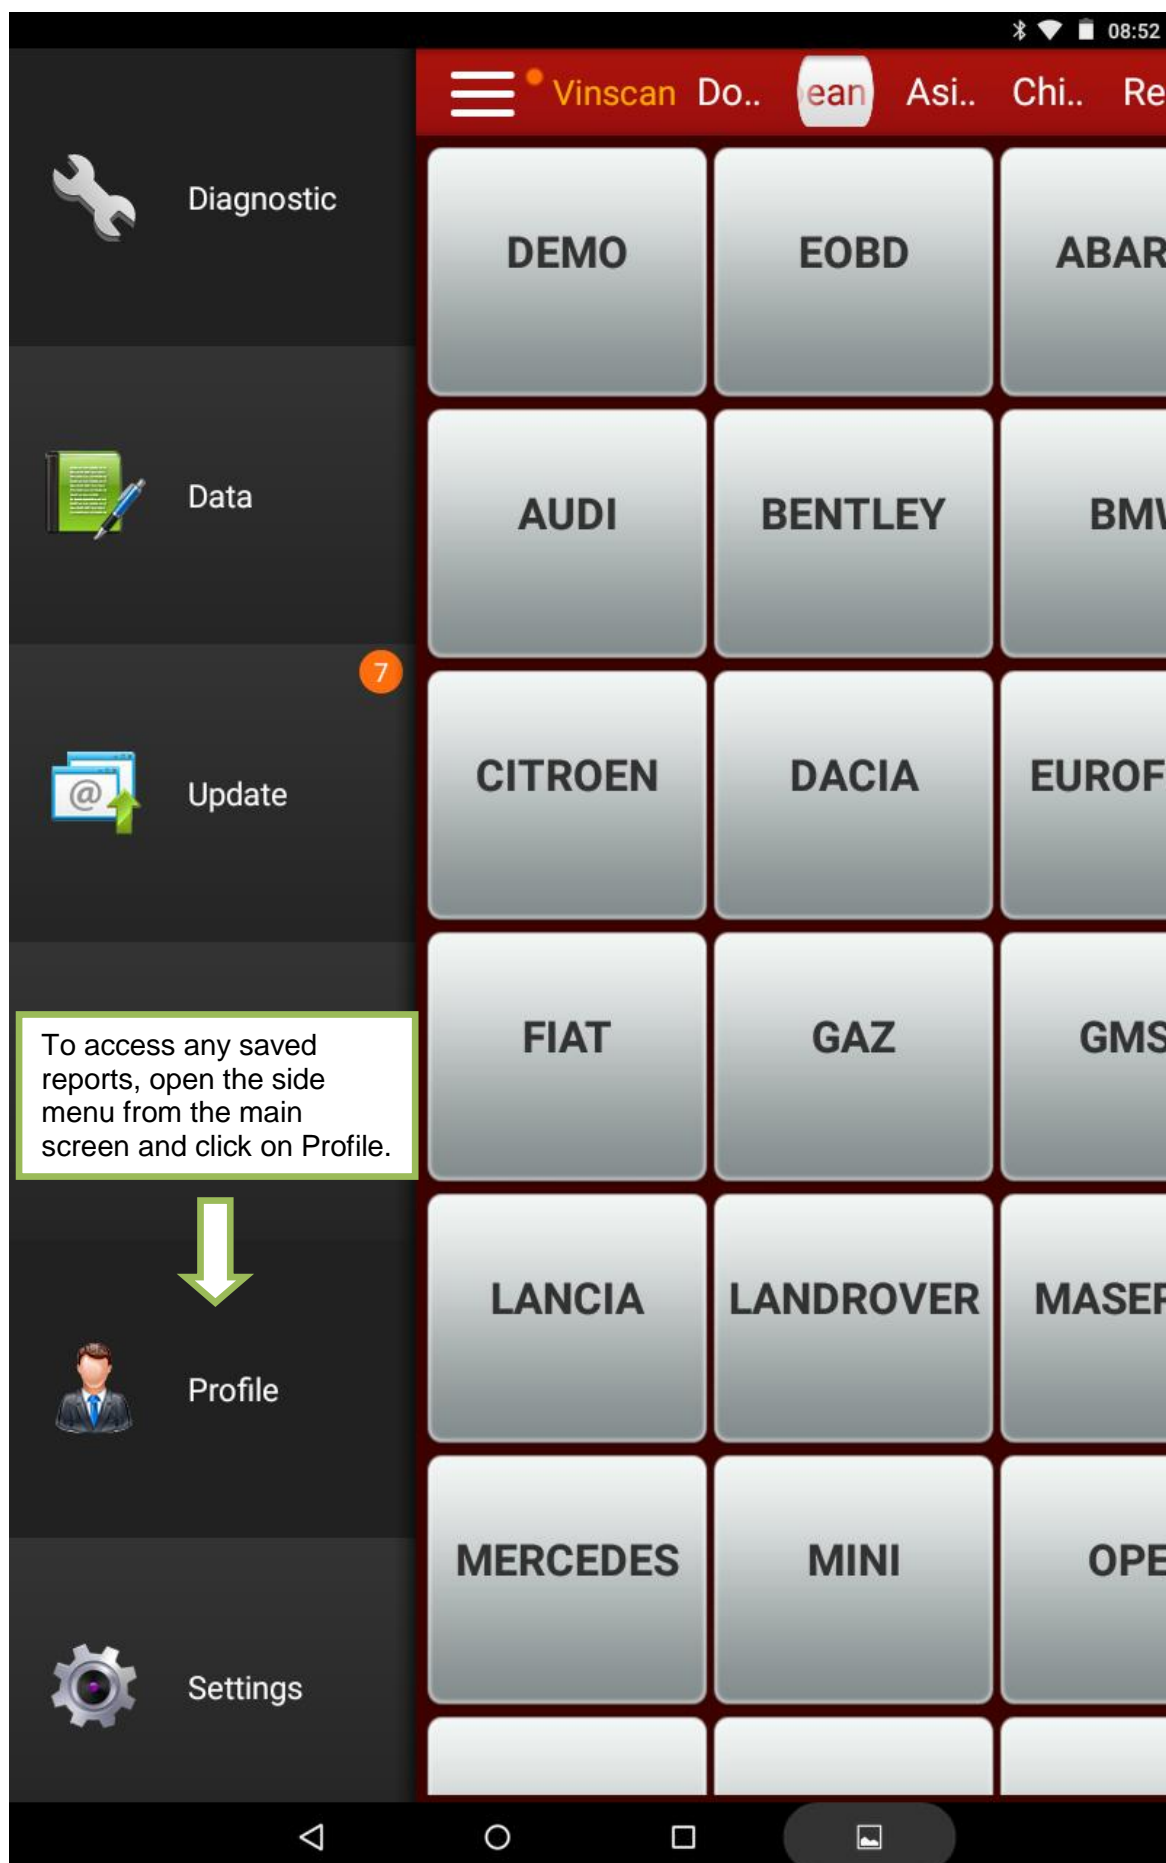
08:52

Vinscan Do.. ean Asi.. Chi.. Re

Diagnostic

Data

7

Update

To access any saved reports, open the side menu from the main screen and click on Profile.

Profile

Settings

| DEMO | EOBD | ABAR |
|---|---|---|
| AUDI | BENTLEY | BM |
| CITROEN | DACIA | EUROF |
| FIAT | GAZ | GMS |
| LANCIA | LANDROVER | MASEF |
| MERCEDES | MINI | OPE |